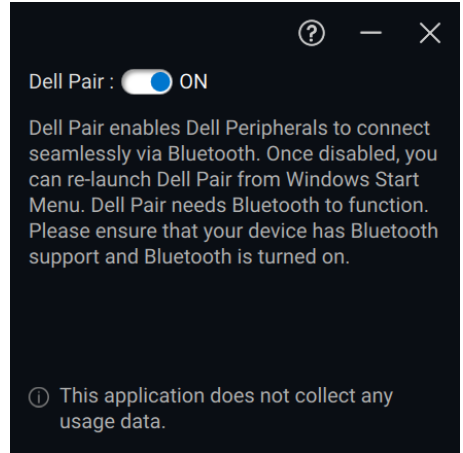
Dell Pair : ON

Dell Pair enables Dell Peripherals to connect seamlessly via Bluetooth. Once disabled, you can re-launch Dell Pair from Windows Start Menu. Dell Pair needs Bluetooth to function. Please ensure that your device has Bluetooth support and Bluetooth is turned on.

This application does not collect any usage data.